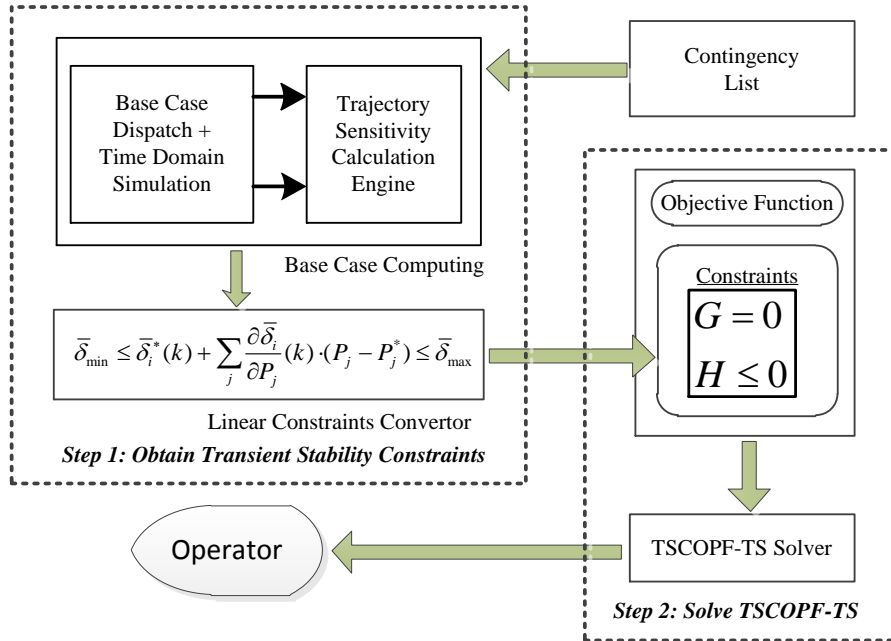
Base Case Dispatch + Time Domain Simulation

Trajectory Sensitivity Calculation Engine

Contingency List

Base Case Computing

$\bar{\delta}_{\min} \leq \bar{\delta}_i^*(k) + \sum_j \frac{\partial \bar{\delta}_i}{\partial P_j}(k) \cdot (P_j - P_j^*) \leq \bar{\delta}_{\max}$

Linear Constraints Convertor

Step 1: Obtain Transient Stability Constraints

Objective Function

Constraints

$G = 0$

$H \leq 0$

TSCOPF-TS Solver

Operator

Step 2: Solve TSCOPF-TS